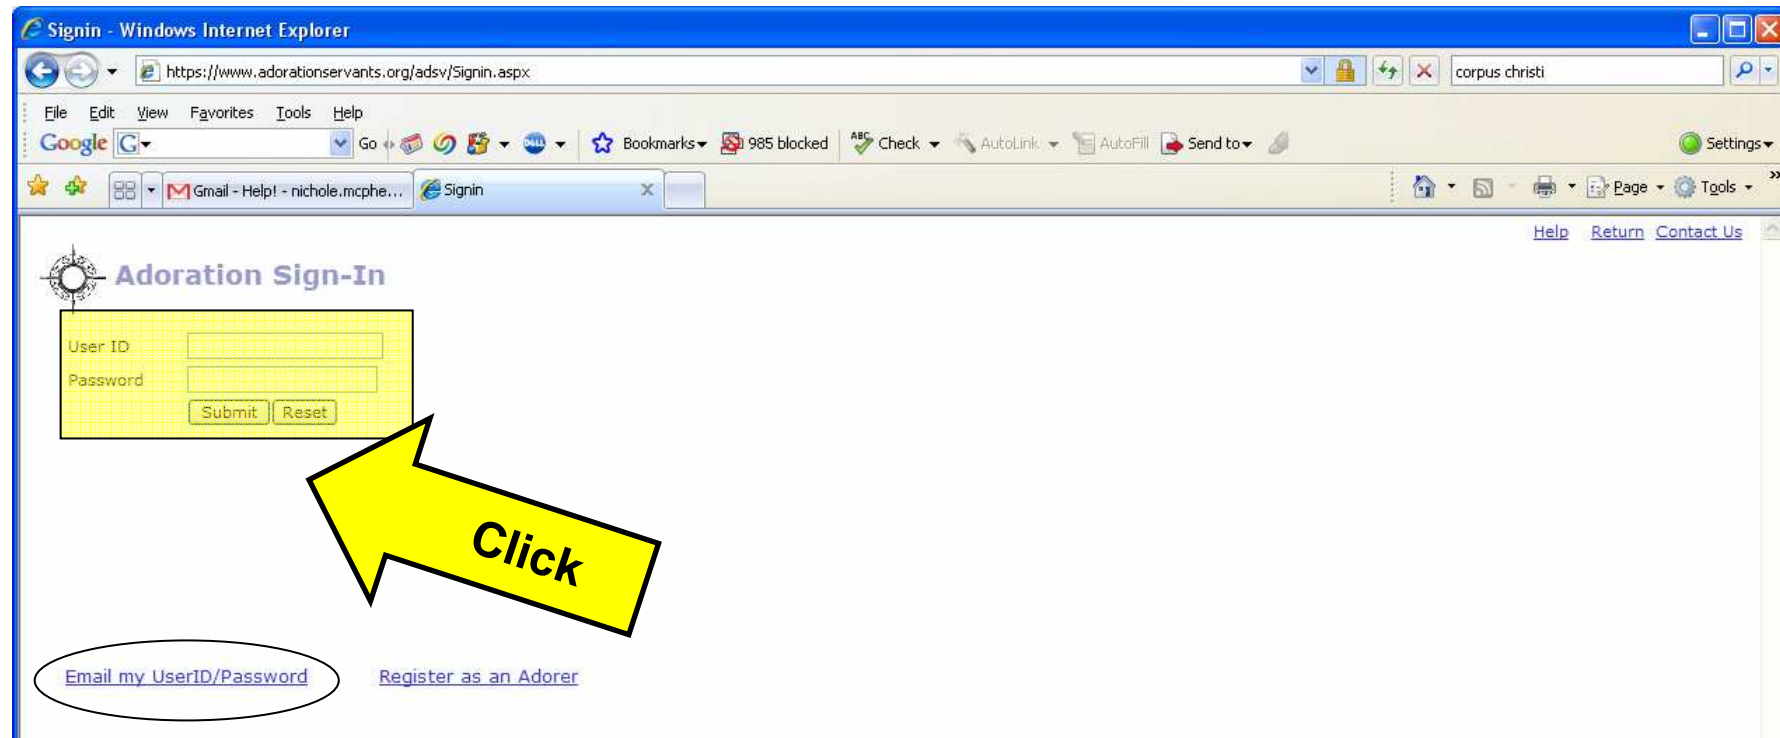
Signin - Windows Internet Explorer

https://www.adorationservants.org/adsv/Signin.aspx

corpus christi

File Edit View Favorites Tools Help

Google G Go Bookmarks 985 blocked Check AutoLink AutoFill Send to Settings

Gmail - Help! - nichole.mcphe... Signin

Page Tools

Help Return Contact Us

Adoration Sign-In

User ID
Password
Submit Reset

Click

Email my UserID/Password Register as an Adorer